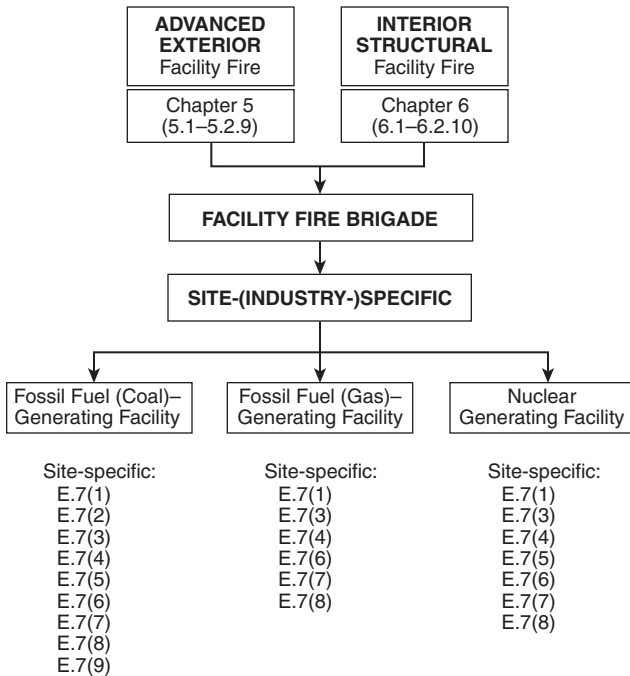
ADVANCED EXTERIOR Facility Fire

Chapter 5 (5.1–5.2.9)

INTERIOR STRUCTURAL Facility Fire

Chapter 6 (6.1–6.2.10)

FACILITY FIRE BRIGADE

SITE-(INDUSTRY-)SPECIFIC

Fossil Fuel (Coal)–Generating Facility

Site-specific:
E.7(1)
E.7(2)
E.7(3)
E.7(4)
E.7(5)
E.7(6)
E.7(7)
E.7(8)
E.7(9)

Fossil Fuel (Gas)–Generating Facility

Site-specific:
E.7(1)
E.7(3)
E.7(4)
E.7(6)
E.7(7)
E.7(8)

Nuclear Generating Facility

Site-specific:
E.7(1)
E.7(3)
E.7(4)
E.7(5)
E.7(6)
E.7(7)
E.7(8)